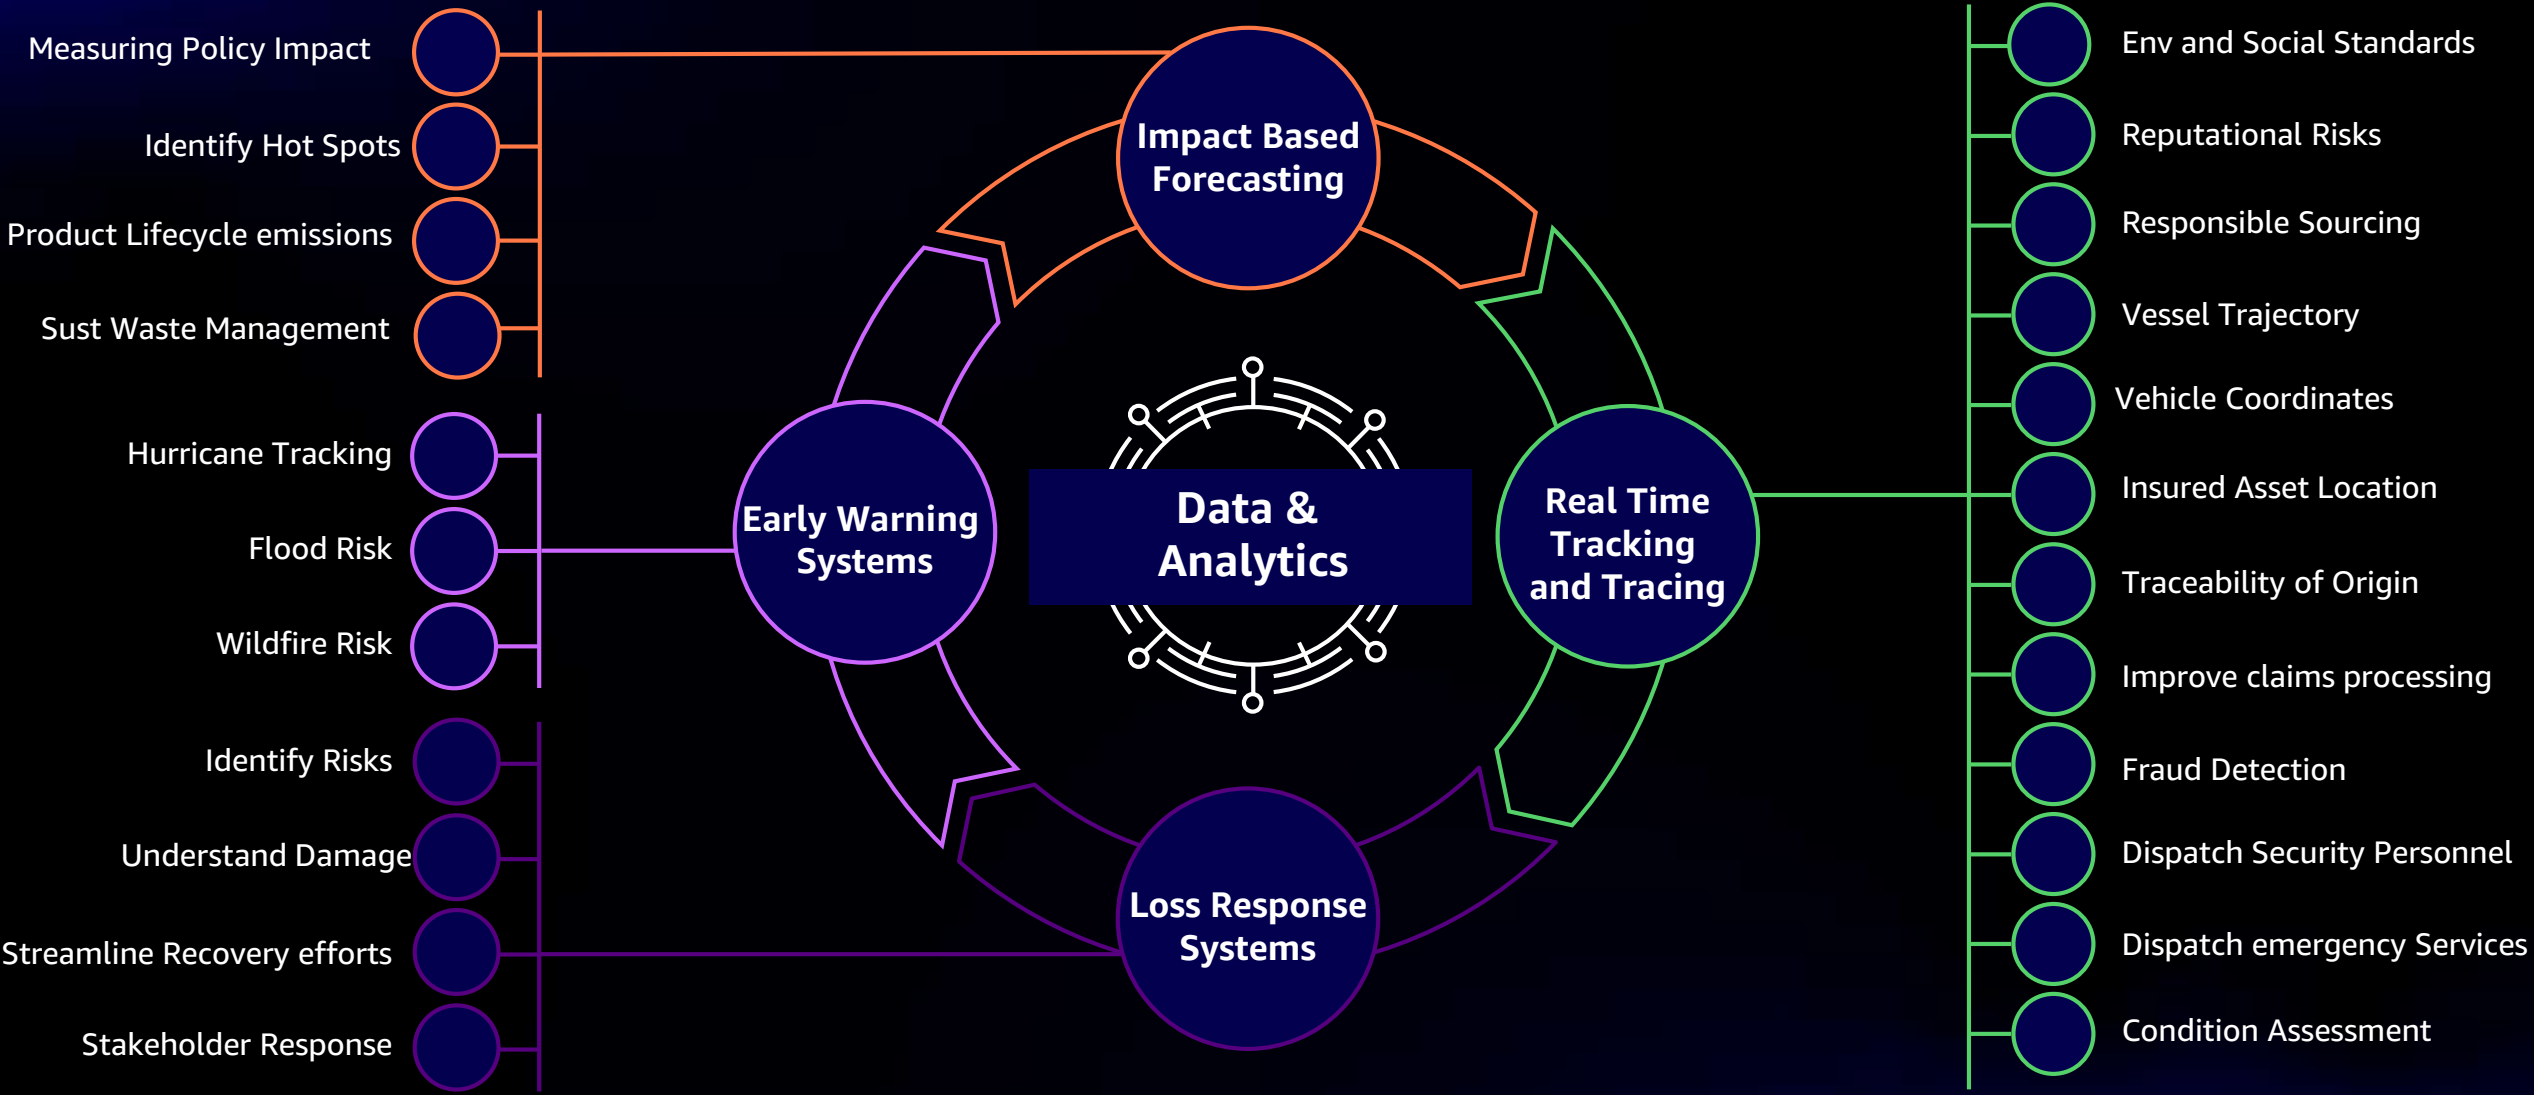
Measuring Policy Impact
Identify Hot Spots
Product Lifecycle emissions
Sust Waste Management

Hurricane Tracking
Flood Risk
Wildfire Risk

Identify Risks
Understand Damage
Streamline Recovery efforts
Stakeholder Response

Impact Based Forecasting

Early Warning Systems

Data & Analytics

Real Time Tracking and Tracing

Loss Response Systems

Env and Social Standards
Reputational Risks
Responsible Sourcing
Vessel Trajectory
Vehicle Coordinates
Insured Asset Location
Traceability of Origin
Improve claims processing
Fraud Detection
Dispatch Security Personnel
Dispatch emergency Services
Condition Assessment